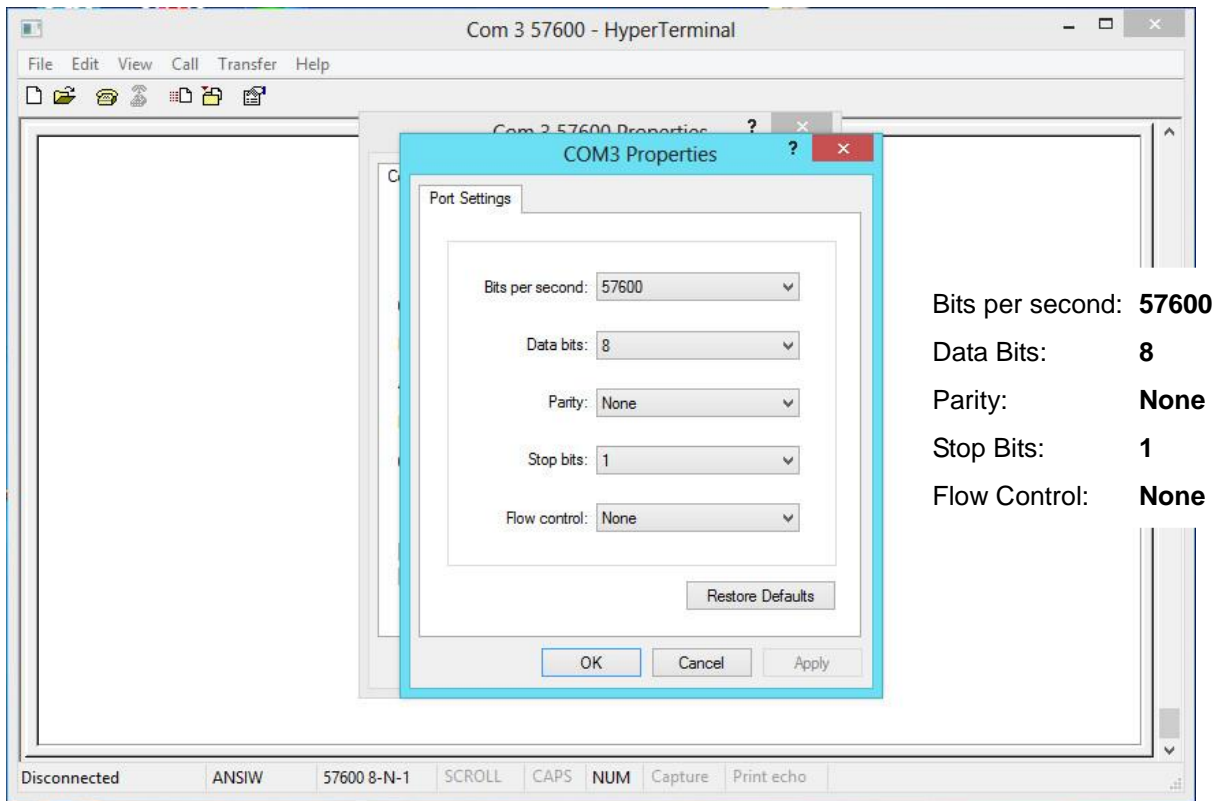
Com 3 57600 - HyperTerminal

File Edit View Call Transfer Help

Com 3 57600 Properties ?

COM3 Properties ?

Port Settings

Bits per second: 57600

Data bits: 8

Parity: None

Stop bits: 1

Flow control: None

Restore Defaults

OK Cancel Apply

Bits per second: **57600**
Data Bits: **8**
Parity: **None**
Stop Bits: **1**
Flow Control: **None**

Disconnected ANSIW 57600 8-N-1 SCROLL CAPS NUM Capture Print echo